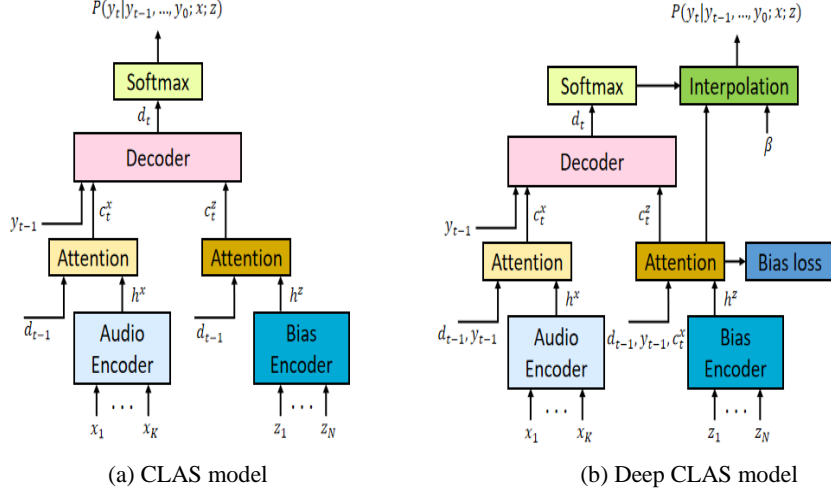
$P(y_t|y_{t-1}, ..., y_0; x; z)$

Softmax

$d_t$

Decoder

$y_{t-1}$

$c_t^x$

$c_t^z$

Attention

Attention

$h^x$

$h^z$

$d_{t-1}$

Audio Encoder

$d_{t-1}$

Bias Encoder

$x_1$ … $x_K$

$z_1$ … $z_N$

(a) CLAS model

$P(y_t|y_{t-1}, ..., y_0; x; z)$

Softmax

Interpolation

$d_t$

$\beta$

Decoder

$y_{t-1}$

$c_t^x$

$c_t^z$

Attention

Attention

Bias loss

$h^x$

$h^z$

$d_{t-1}, y_{t-1}$

Audio Encoder

$d_{t-1}, y_{t-1}, c_t^x$

Bias Encoder

$x_1$ … $x_K$

$z_1$ … $z_N$

(b) Deep CLAS model